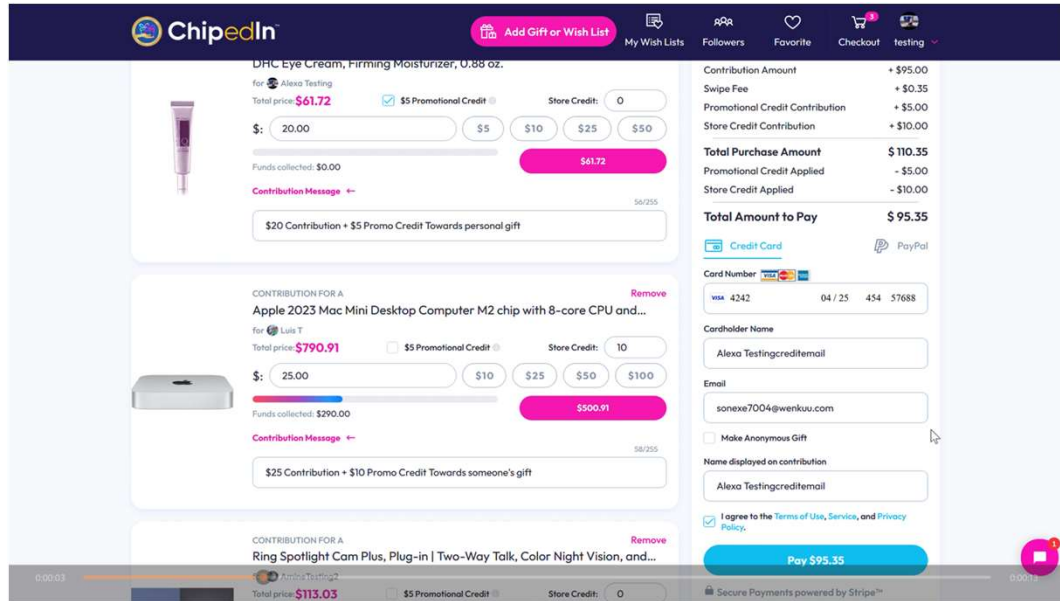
ChipedIn

Add Gift or Wish List

My Wish Lists

Followers

Favorite

3

Checkout

testing

DHC Eye Cream, Firming Moisturizer, 0.88 oz.

for Alexa Testing

Total price: $61.72

$5 Promotional Credit

Store Credit: 0

$: 20.00

$5 | $10 | $25 | $50

Funds collected: $0.00

$61.72

Contribution Message ←

56/255

$20 Contribution + $5 Promo Credit Towards personal gift

CONTRIBUTION FOR A

Remove

Apple 2023 Mac Mini Desktop Computer M2 chip with 8-core CPU and...

for Luis T

Total price: $790.91

$5 Promotional Credit

Store Credit: 10

$: 25.00

$10 | $25 | $50 | $100

Funds collected: $290.00

$500.91

Contribution Message ←

58/255

$25 Contribution + $10 Promo Credit Towards someone's gift

CONTRIBUTION FOR A

Remove

Ring Spotlight Cam Plus, Plug-in | Two-Way Talk, Color Night Vision, and...

Amira Testing2

Total price: $113.03

$5 Promotional Credit

Store Credit: 0

| | |
|---|---|
| Contribution Amount | + $95.00 |
| Swipe Fee | + $0.35 |
| Promotional Credit Contribution | + $5.00 |
| Store Credit Contribution | + $10.00 |
| Total Purchase Amount | $ 110.35 |
| Promotional Credit Applied | - $5.00 |
| Store Credit Applied | - $10.00 |
| Total Amount to Pay | $ 95.35 |

Credit Card

PayPal

Card Number

VISA 4242 04 / 25 454 57688

Cardholder Name

Alexa Testingcreditemail

Email

sonexe7004@wenkuu.com

Make Anonymous Gift

Name displayed on contribution

Alexa Testingcreditemail

I agree to the Terms of Use, Service, and Privacy Policy.

Pay $95.35

Secure Payments powered by Stripe™

0:00:03

0:00:13

1